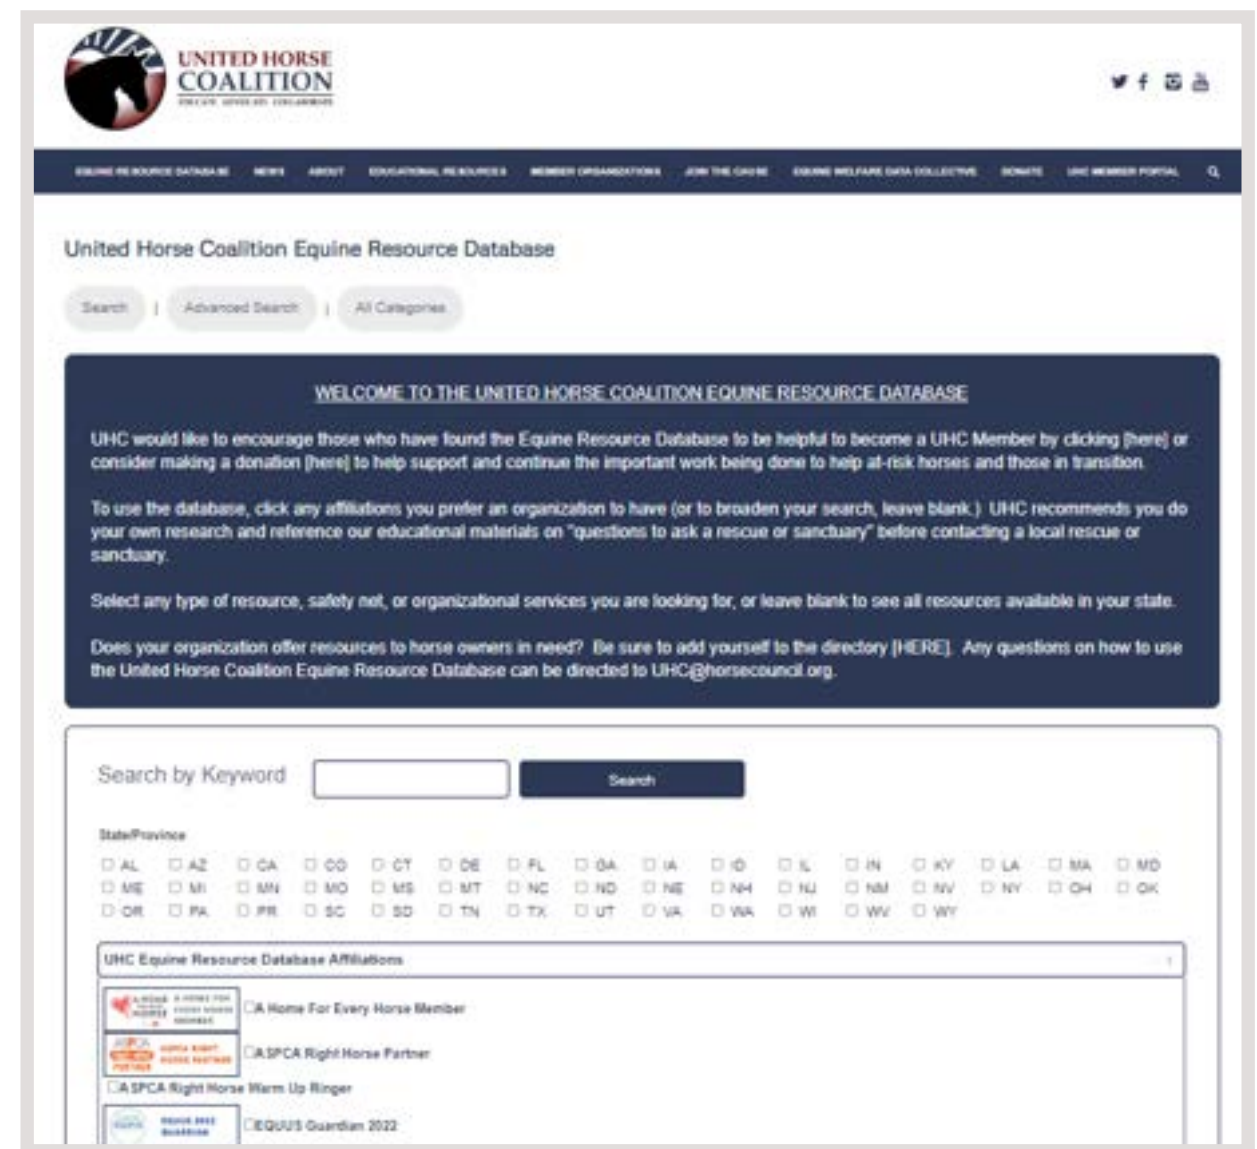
UNITED HORSE COALITION

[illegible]

EQUINE RESOURCE DATABASE NEWS ABOUT EDUCATIONAL RESOURCES MEMBER ORGANIZATIONS JOIN THE CAUSE EQUINE WELFARE DATA COLLECTIVE DONATE UHC MEMBER PORTAL

United Horse Coalition Equine Resource Database

Search | Advanced Search | All Categories

WELCOME TO THE UNITED HORSE COALITION EQUINE RESOURCE DATABASE

UHC would like to encourage those who have found the Equine Resource Database to be helpful to become a UHC Member by clicking [here] or consider making a donation [here] to help support and continue the important work being done to help at-risk horses and those in transition.

To use the database, click any affiliations you prefer an organization to have (or to broaden your search, leave blank.) UHC recommends you do your own research and reference our educational materials on "questions to ask a rescue or sanctuary" before contacting a local rescue or sanctuary.

Select any type of resource, safety net, or organizational services you are looking for, or leave blank to see all resources available in your state.

Does your organization offer resources to horse owners in need? Be sure to add yourself to the directory [HERE]. Any questions on how to use the United Horse Coalition Equine Resource Database can be directed to UHC@horsecouncil.org.

Search by Keyword

Search

State/Province

AL AZ CA CO CT DE FL GA IA ID IL IN KY LA MA MD
ME MI MN MO MS MT NC ND NE NH NJ NM NV NY OH OK
OR PA PR SC SD TN TX UT VA WA WI WV WY

UHC Equine Resource Database Affiliations

A Home For Every Horse Member

ASPCA Right Horse Partner

ASPCA Right Horse Warm Up Ringer

EQUUS Guardian 2022